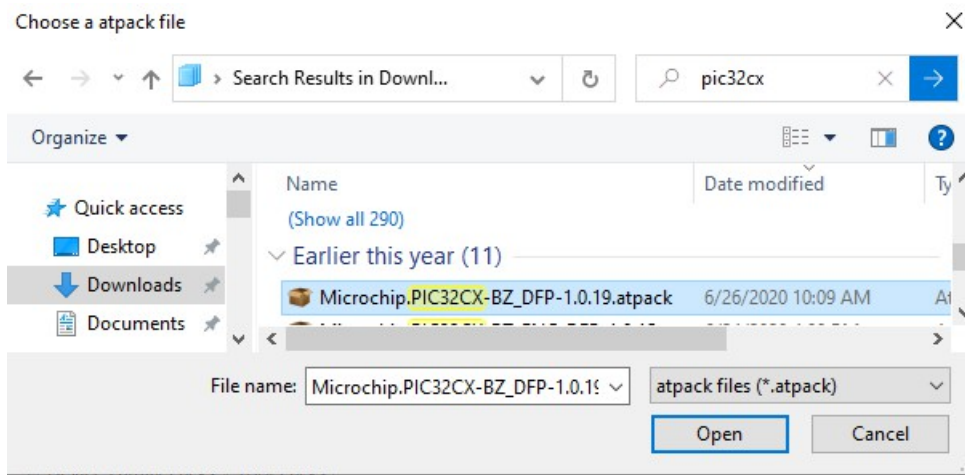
Choose a atpack file

Search Results in Downl...

pic32cx

Organize

Quick access

Desktop

Downloads

Documents

Name

Date modified

Ty

(Show all 290)

Earlier this year (11)

Microchip.PIC32CX-BZ_DFP-1.0.19.atpack

6/26/2020 10:09 AM

At

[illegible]

File name: Microchip.PIC32CX-BZ_DFP-1.0.1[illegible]

atpack files (*.atpack)

Open

Cancel